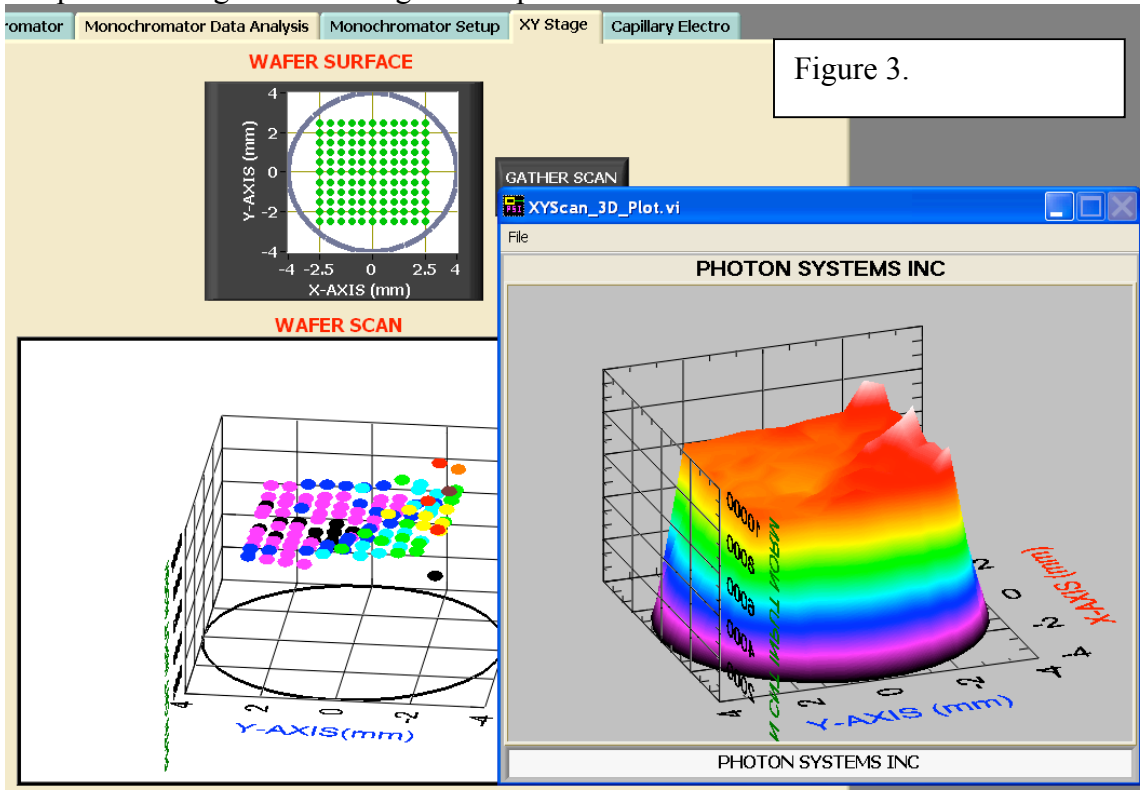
romator | Monochromator Data Analysis | Monochromator Setup | XY Stage | Capillary Electro

Figure 3.

WAFER SURFACE

4
2
0
-2
-4
Y-AXIS (mm)
-4 -2.5 0 2.5 4
X-AXIS (mm)

GATHER SCAN

WAFER SCAN

4 2 0 -2 -4
Y-AXIS(mm)

XYScan_3D_Plot.vi

File

PHOTON SYSTEMS INC

10000
8000
6000
4000
2000

4 2 0 -2 -4
Y-AXIS (mm)

2 0 -2 -4
X-AXIS (mm)

PHOTON SYSTEMS INC